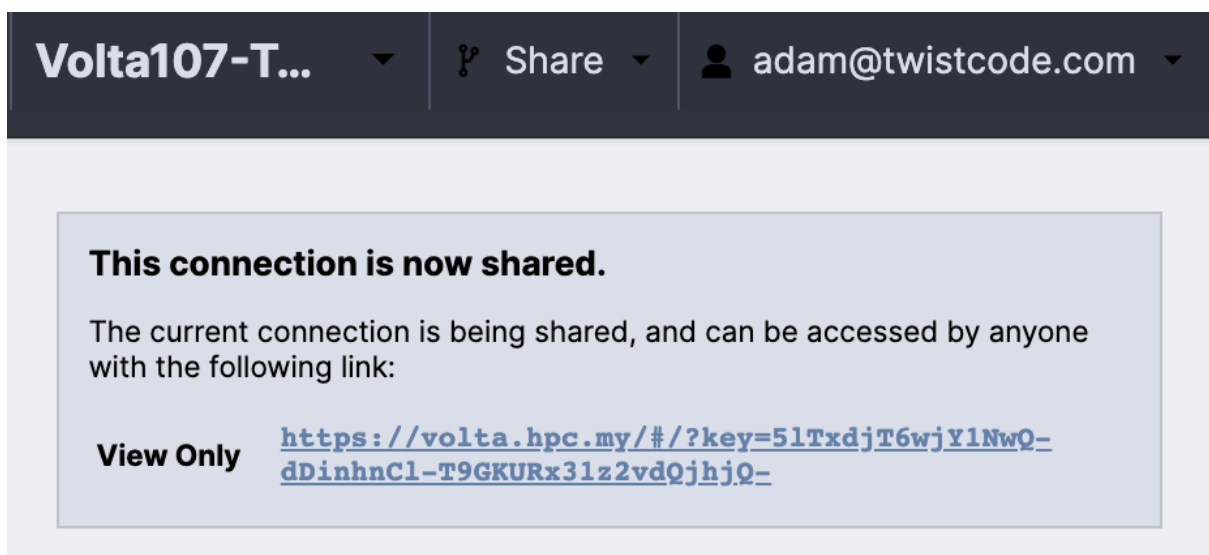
Volta107-T... Share adam@twistcode.com

This connection is now shared.

The current connection is being shared, and can be accessed by anyone with the following link:

View Only https://volta.hpc.my/#/?key=5lTxdjT6wjY1NwQ-dDinhnCl-T9GKURx31z2vdQjhjQ-